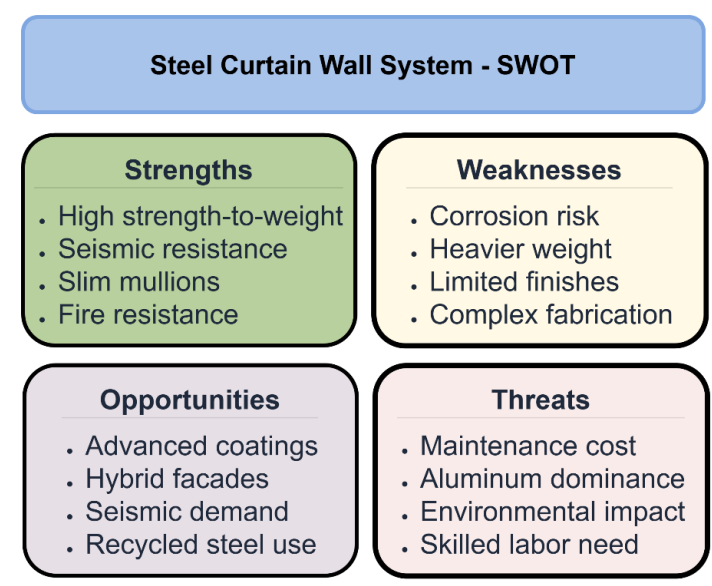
Steel Curtain Wall System - SWOT

Strengths
• High strength-to-weight
• Seismic resistance
• Slim mullions
• Fire resistance

Weaknesses
• Corrosion risk
• Heavier weight
• Limited finishes
• Complex fabrication

Opportunities
• Advanced coatings
• Hybrid facades
• Seismic demand
• Recycled steel use

Threats
• Maintenance cost
• Aluminum dominance
• Environmental impact
• Skilled labor need